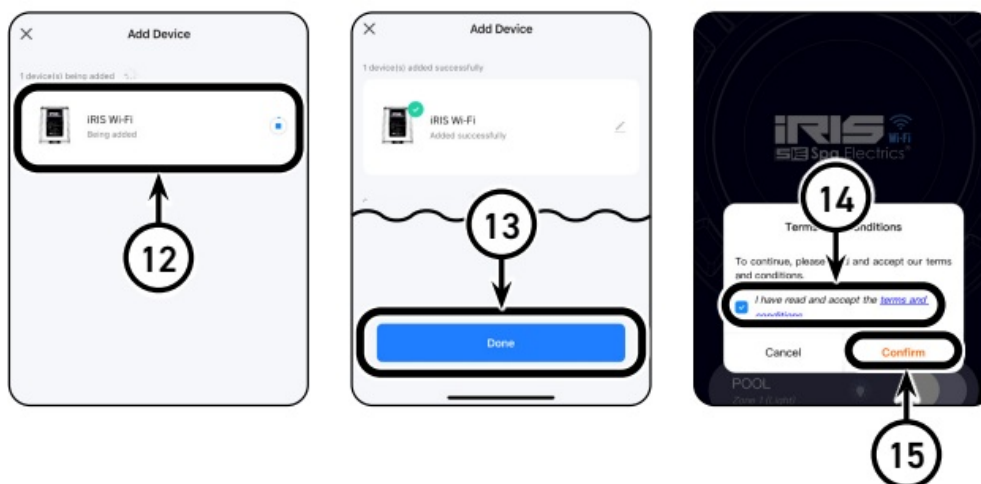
×
Add Device

1 device(s) being added

iRIS Wi-Fi
Being added

12

×
Add Device

1 device(s) added successfully

iRIS Wi-Fi
Added successfully

13

Done

iRIS Wi-Fi
SE Spa Electrics

14

Terms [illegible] Conditions

To continue, please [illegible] and accept our terms and conditions.

I have read and accept the terms and conditions

Cancel
Confirm

POOL
Zone 1 (Light)

15